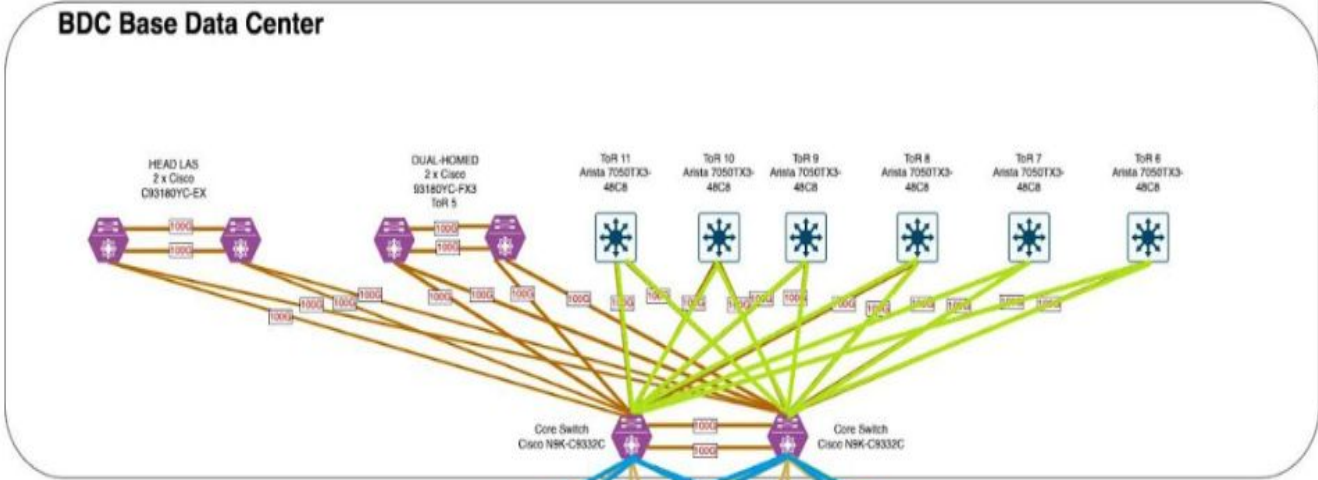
BDC Base Data Center

HEAD LAS
2 x Cisco
C93180YC-EX

100G
100G

DUAL-HOMED
2 x Cisco
93180YC-FX3
ToR 5

100G
100G

ToR 11
Arista 7050TX3-48C8

ToR 10
Arista 7050TX3-48C8

ToR 9
Arista 7050TX3-48C8

ToR 8
Arista 7050TX3-48C8

ToR 7
Arista 7050TX3-48C8

ToR 6
Arista 7050TX3-48C8

100G 100G 100G 100G 100G 100G 100G 100G 100G 100G 100G 100G 100G 100G 100G 100G 100G 100G 100G 100G

Core Switch
Cisco N9K-C9332C

100G
100G

Core Switch
Cisco N9K-C9332C